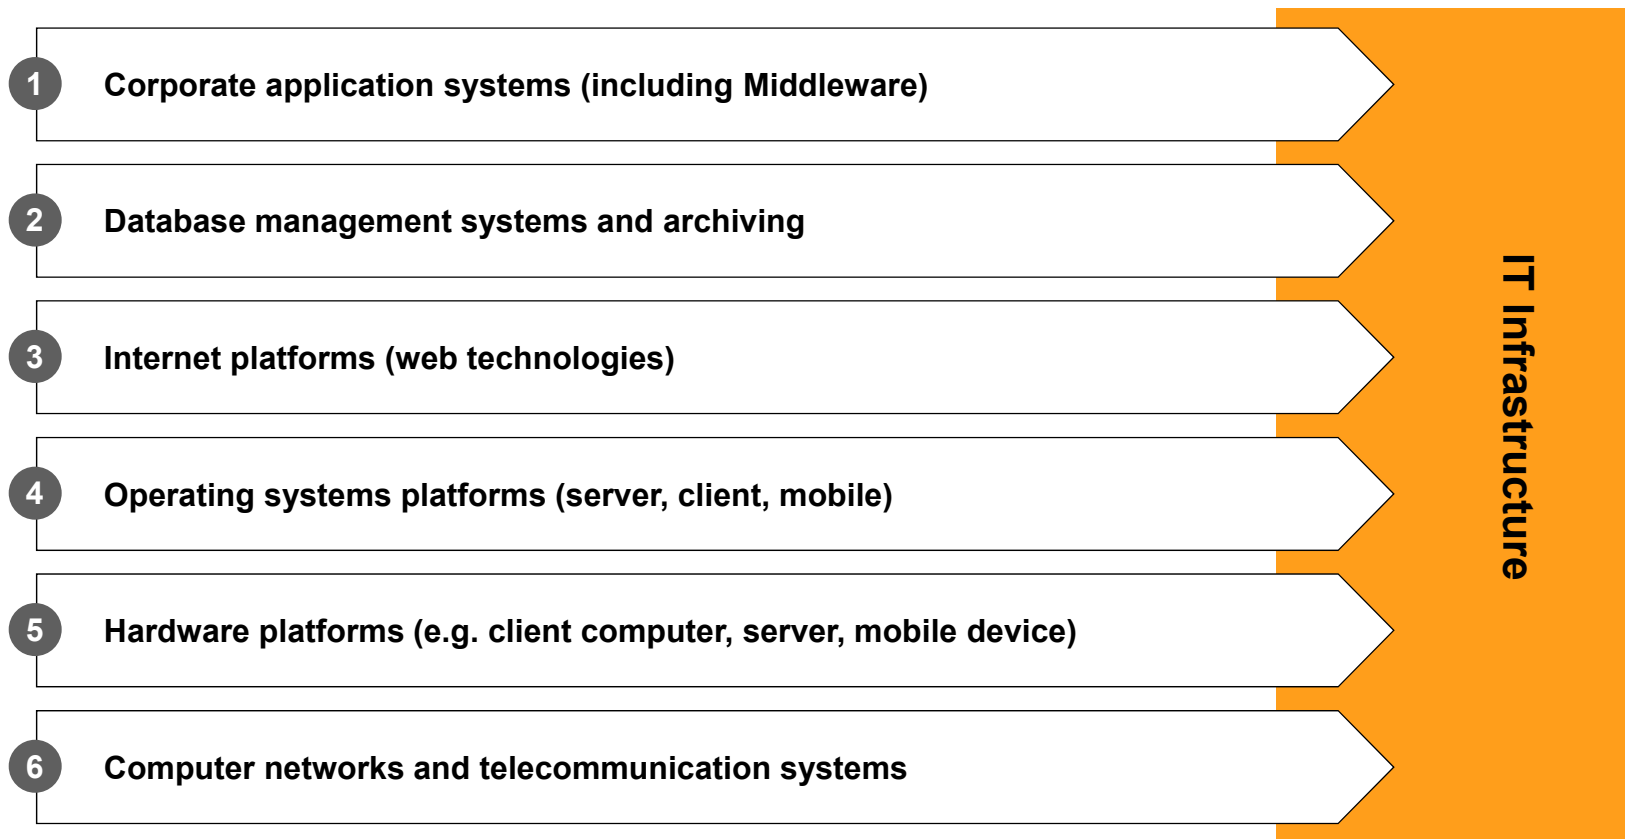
1 Corporate application systems (including Middleware)

2 Database management systems and archiving

3 Internet platforms (web technologies)

4 Operating systems platforms (server, client, mobile)

5 Hardware platforms (e.g. client computer, server, mobile device)

6 Computer networks and telecommunication systems

IT Infrastructure